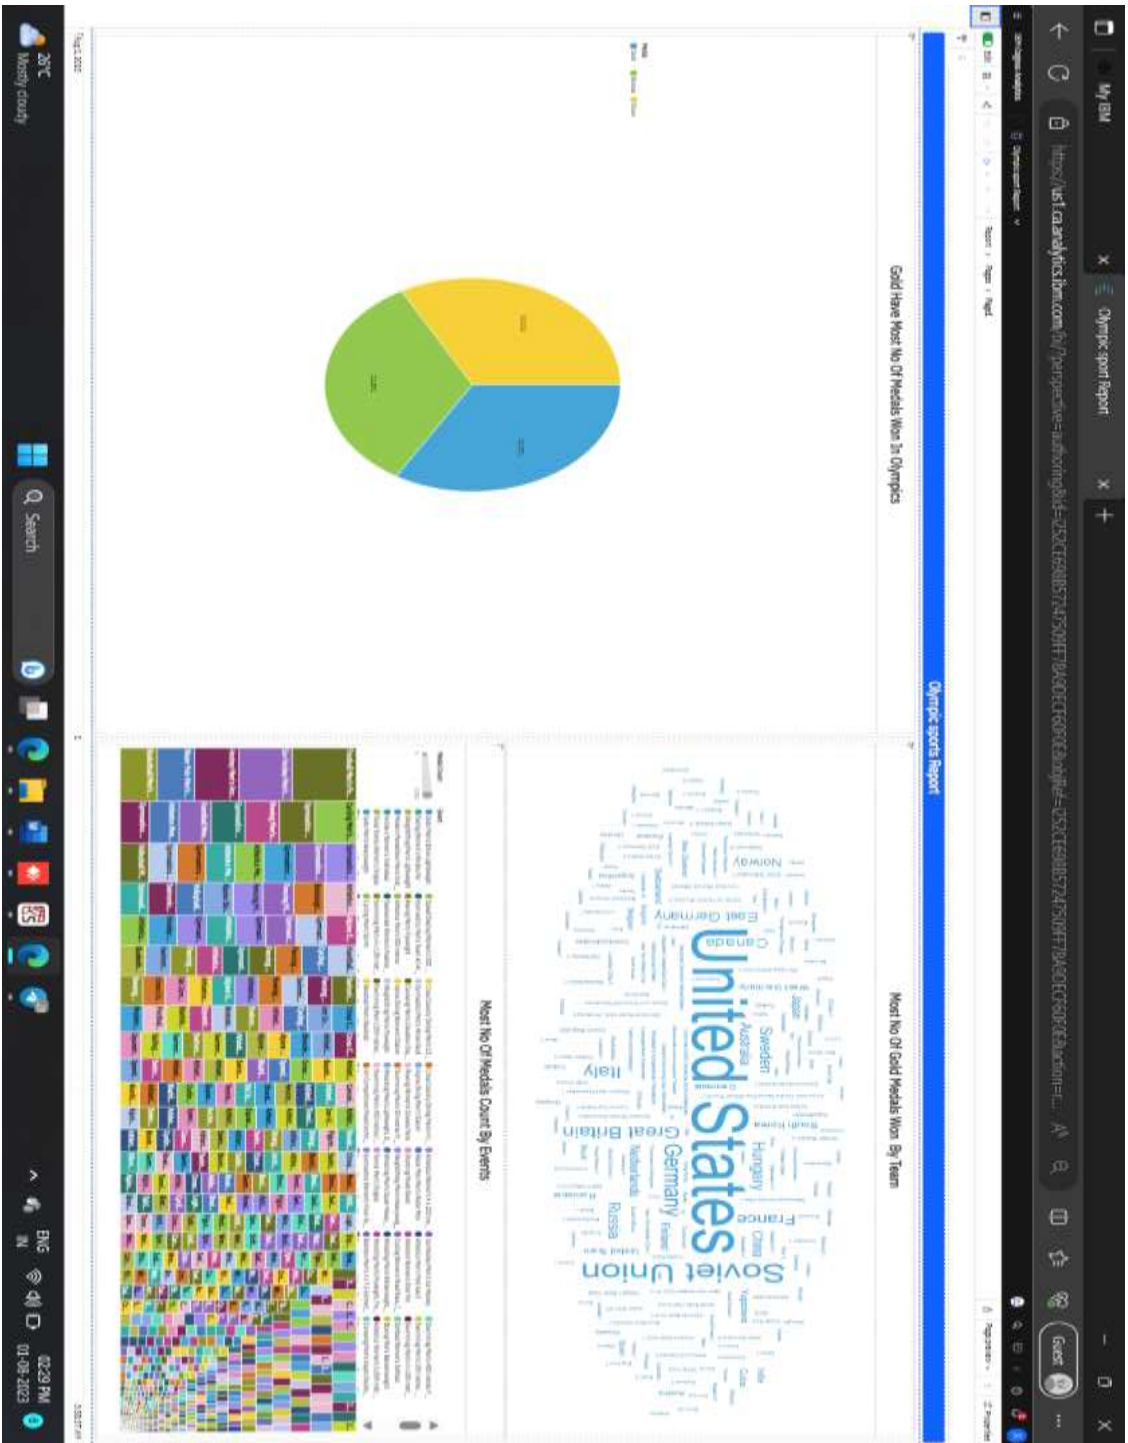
My IBM

Olympic sport Report

https://us1.ca.analytics.ibm.com/bi/?perspective=authoring&id=i25CE698B57247509FF9A50ECF60F0E&objRef=i25CE698B57247509FF9A50ECF60F0E&action=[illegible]

Guest

Olympic sports Report

Gold Have Most No Of Medals Won In Olympics

Most No Of Gold Medals Won By Team

United States

Soviet Union

Germany

Great Britain

Italy

France

Hungary

Sweden

Australia

Canada

East Germany

Norway

Russia

Netherlands

China

Japan

Most No Of Medals Count By Events

Q Search

26°C
Mostly cloudy

ENG
IN

02:29 PM
01-08-2023